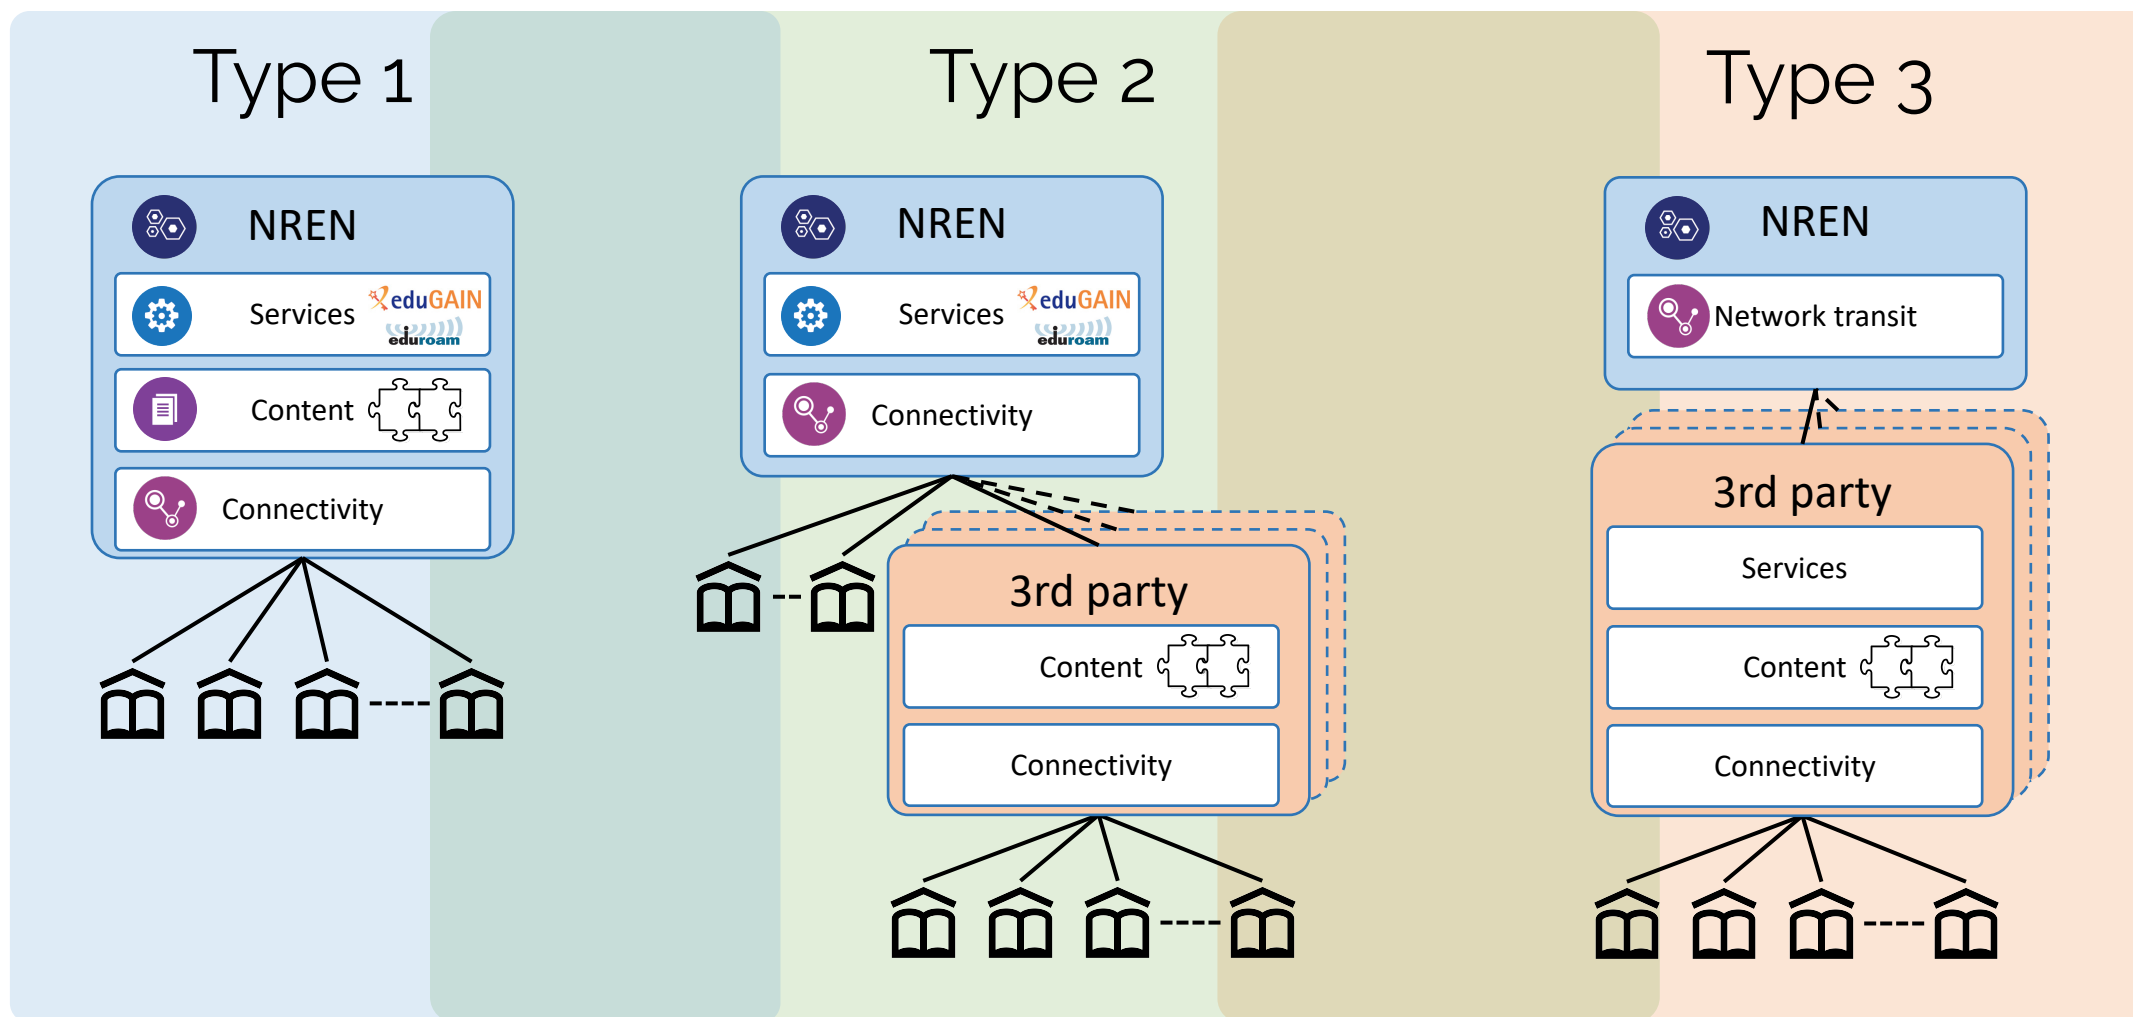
Type 1

NREN

Services eduGAIN eduroam

Content

Connectivity

Type 2

NREN

Services eduGAIN eduroam

Connectivity

3rd party

Content

Connectivity

Type 3

NREN

Network transit

3rd party

Services

Content

Connectivity